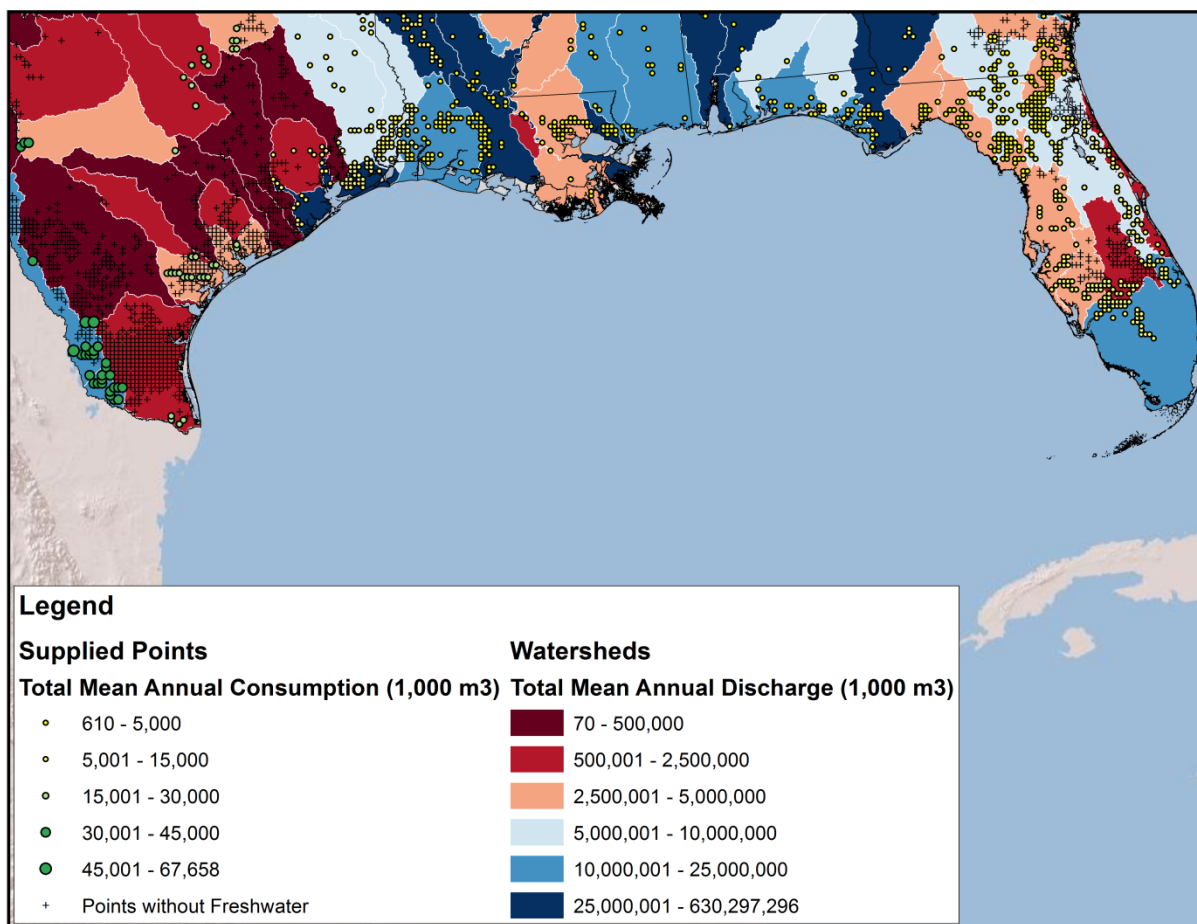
Legend

Supplied Points

Total Mean Annual Consumption (1,000 m3)

610 - 5,000

5,001 - 15,000

15,001 - 30,000

30,001 - 45,000

45,001 - 67,658

Points without Freshwater

Watersheds

Total Mean Annual Discharge (1,000 m3)

70 - 500,000

500,001 - 2,500,000

2,500,001 - 5,000,000

5,000,001 - 10,000,000

10,000,001 - 25,000,000

25,000,001 - 630,297,296